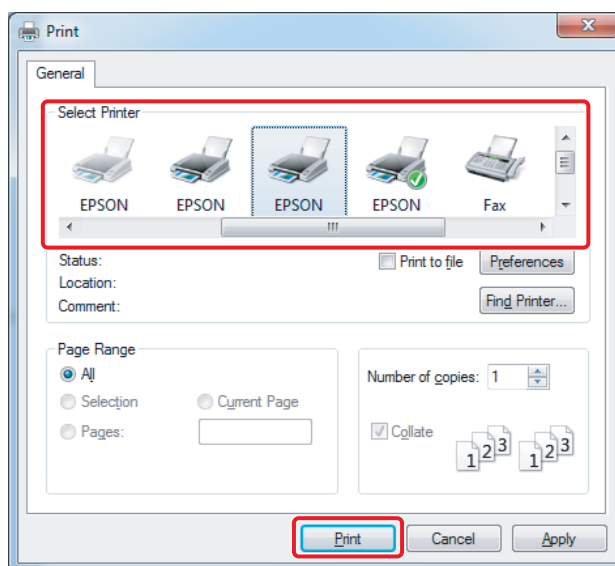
Print

General

Select Printer

EPSON EPSON EPSON EPSON Fax

Status:
Location:
Comment:

Print to file

Preferences

Find Printer...

Page Range

All

Selection

Current Page

Pages:

Number of copies: 1

Collate

1 2 3

1 2 3

Print

Cancel

Apply